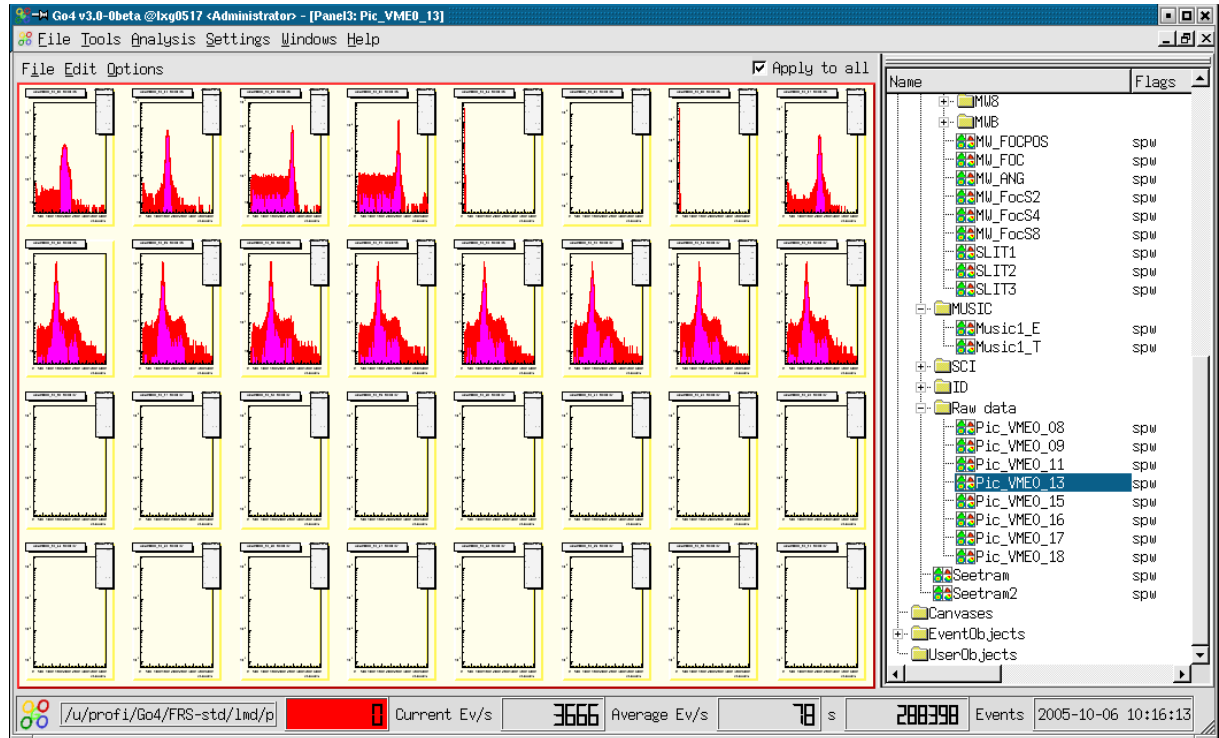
Go4 v3.0-0beta @lxg0517 <Administrator> - [Panel3: Pic_VME0_13]

File Tools Analysis Settings Windows Help

File Edit Options

Apply to all

| Name | Flags |
|---|---|
| MW8 | |
| MWB | |
| MW_FOCPOS | spw |
| MW_FOC | spw |
| MW_ANG | spw |
| MW_FocS2 | spw |
| MW_FocS4 | spw |
| MW_FocS8 | spw |
| SLIT1 | spw |
| SLIT2 | spw |
| SLIT3 | spw |
| MUSIC | |
| Music1_E | spw |
| Music1_T | spw |
| SCI | |
| ID | |
| Raw data | |
| Pic_VME0_08 | spw |
| Pic_VME0_09 | spw |
| Pic_VME0_11 | spw |
| Pic_VME0_13 | spw |
| Pic_VME0_15 | spw |
| Pic_VME0_16 | spw |
| Pic_VME0_17 | spw |
| Pic_VME0_18 | spw |
| Seetram | spw |
| Seetram2 | spw |
| Canvases | |
| EventObjects | |
| UserObjects | |

/u/profi/Go4/FRS-std/lmd/p 0 Current Ev/s 3666 Average Ev/s 78 s 288398 Events 2005-10-06 10:16:13